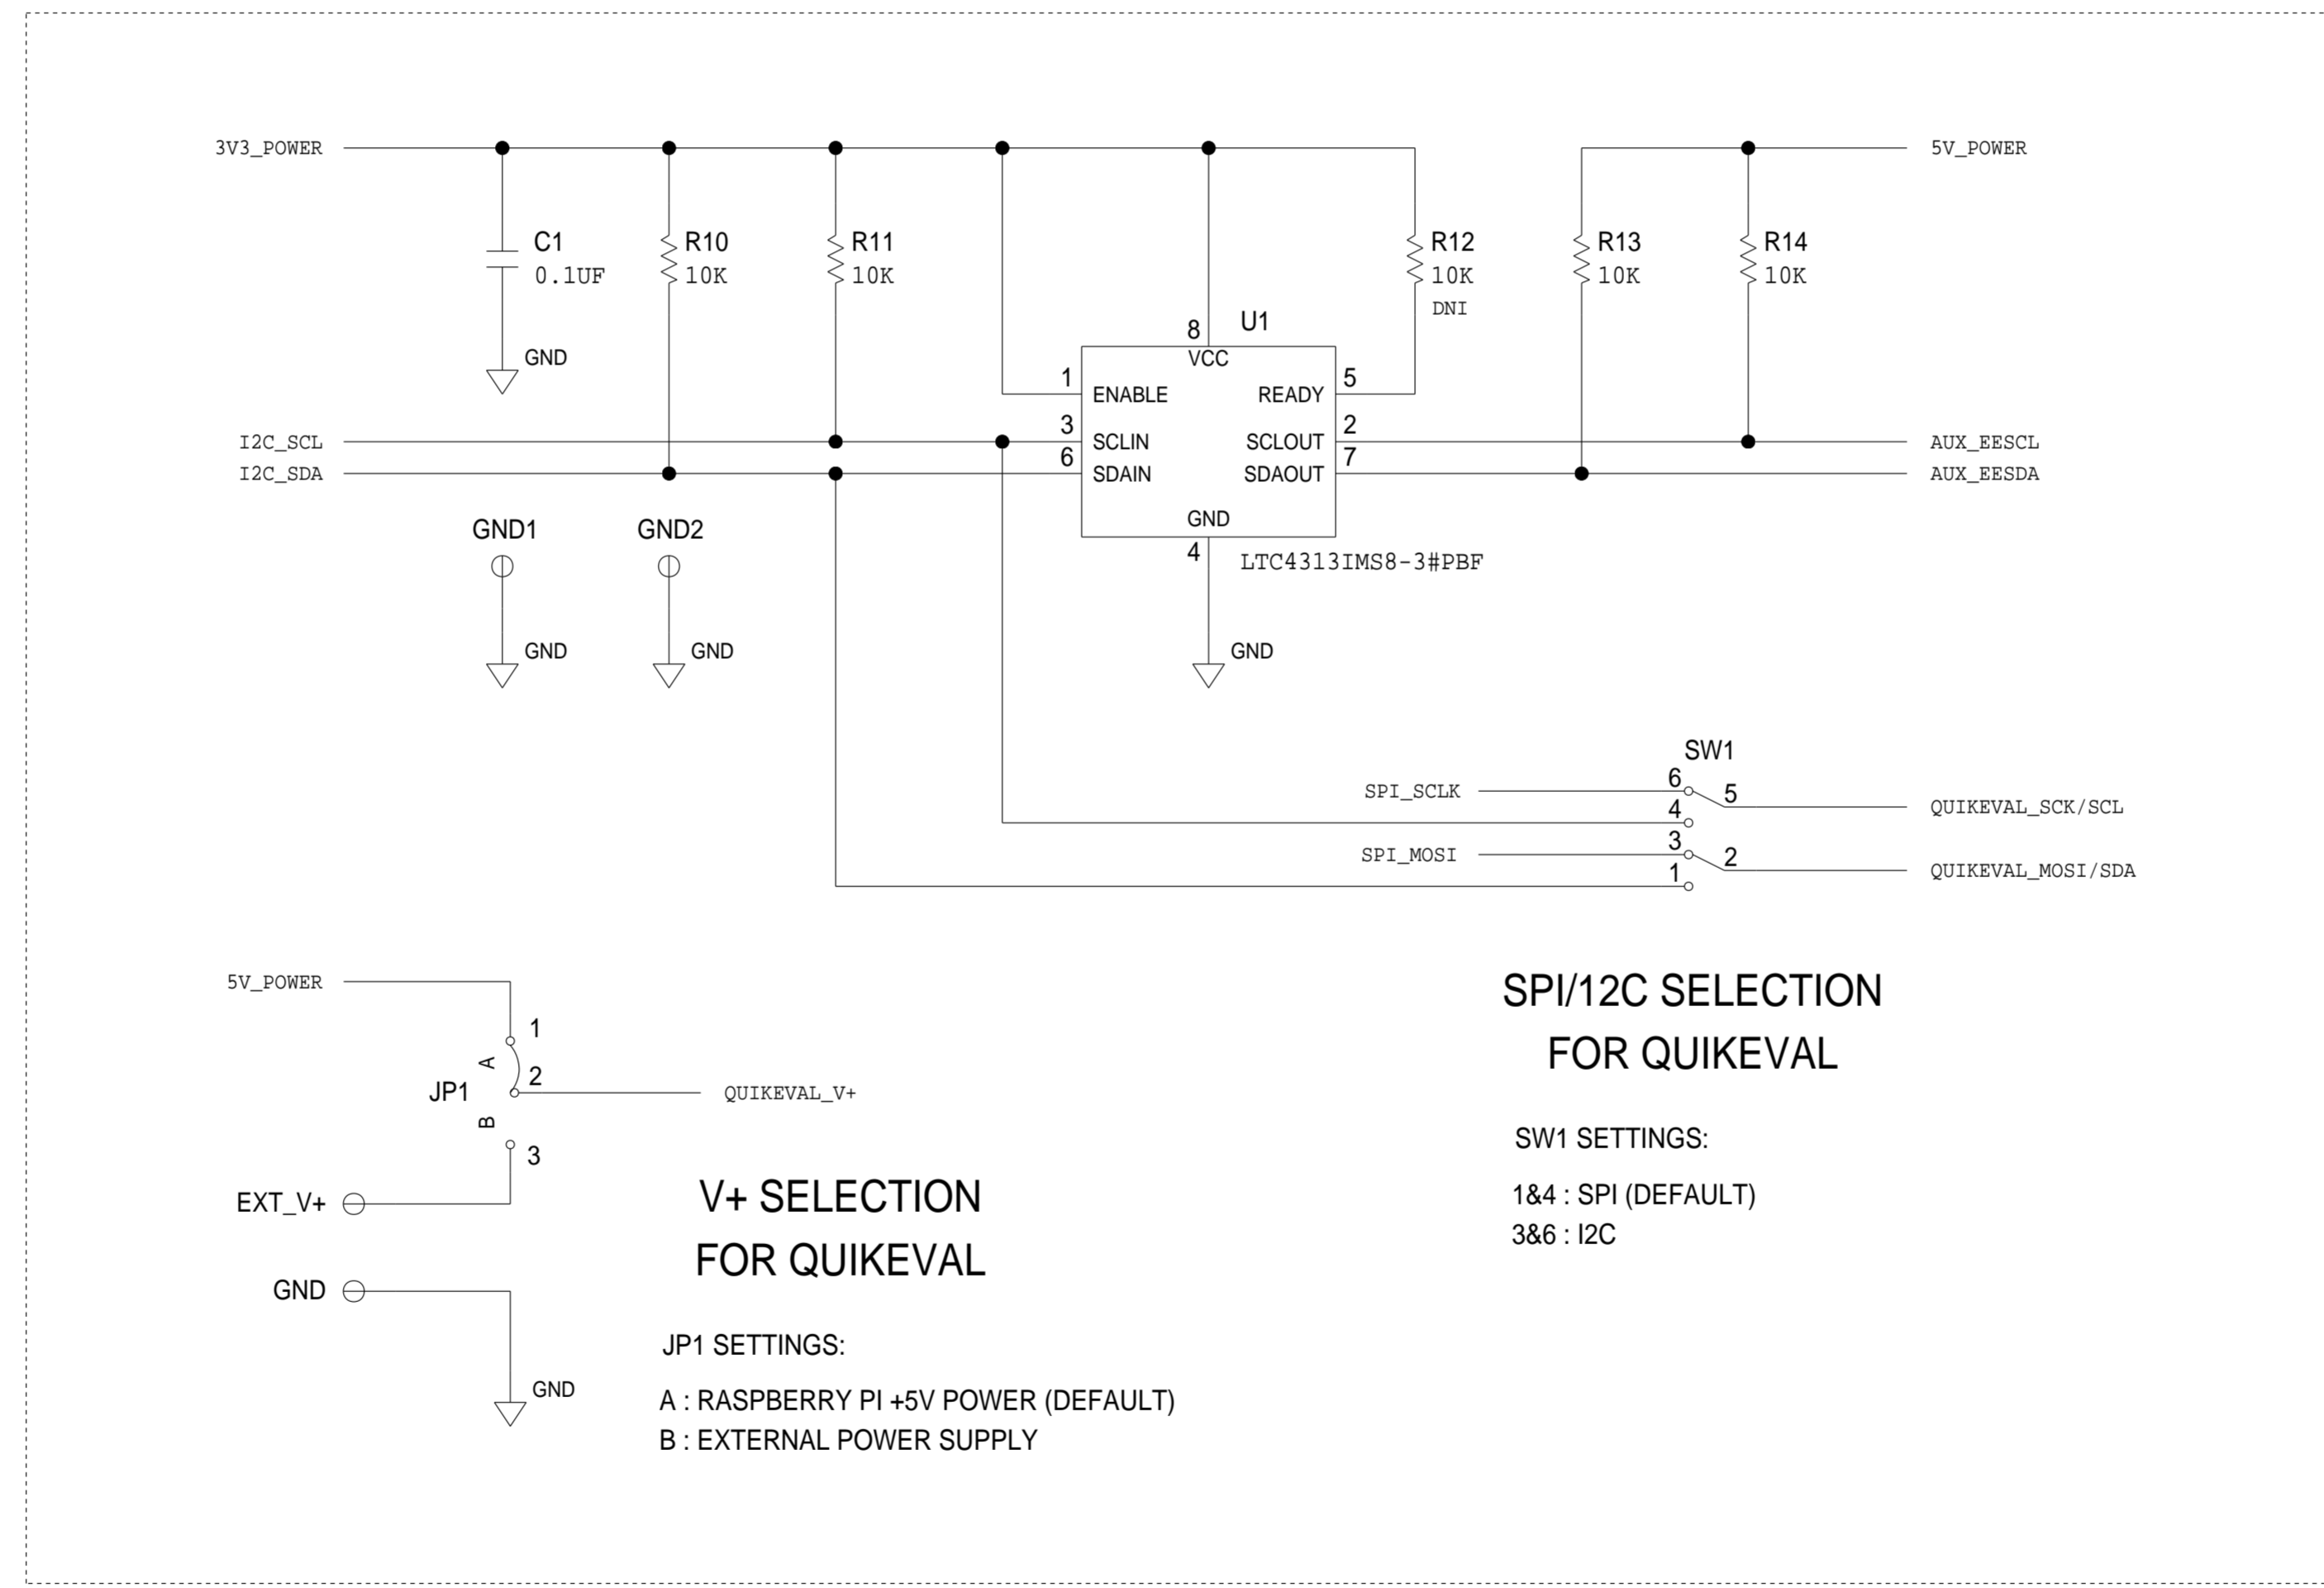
3V3_POWER

5V_POWER

C1
0.1UF

GND

R10
10K

R11
10K

R12
10K
DNI

R13
10K

R14
10K

8
VCC
U1

1
ENABLE

READY
5

I2C_SCL
I2C_SDA

3
SCLIN
6
SDAIN

SCLOUT
2
SDAOUT
7

AUX_EESCL
AUX_EESDA

GND
4
LTC4313IMS8-3#PBF

GND1
GND2

GND
GND
GND

SW1
SPI_SCLK
6
5
4
QUIKEVAL_SCK/SCL
SPI_MOSI
3
2
1
QUIKEVAL_MOSI/SDA

5V_POWER
1
A
2
JP1
QUIKEVAL_V+
B
3
EXT_V+
GND
GND

V+ SELECTION
FOR QUIKEVAL

JP1 SETTINGS:
A : RASPBERRY PI +5V POWER (DEFAULT)
B : EXTERNAL POWER SUPPLY

SPI/12C SELECTION
FOR QUIKEVAL

SW1 SETTINGS:
1&4 : SPI (DEFAULT)
3&6 : I2C